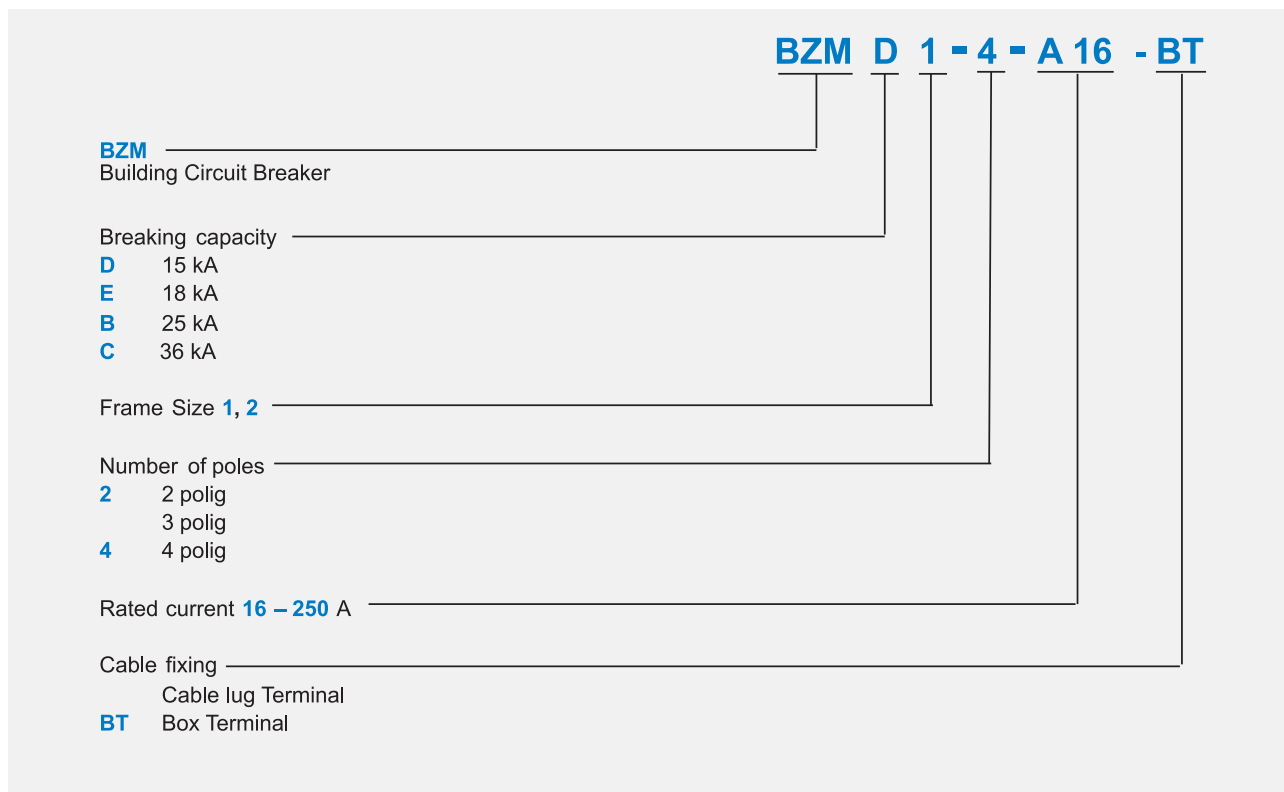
BZM D 1 - 4 - A 16 - BT

BZM
Building Circuit Breaker

Breaking capacity
D 15 kA
E 18 kA
B 25 kA
C 36 kA

Frame Size 1, 2

Number of poles
2 2 polig
3 polig
4 4 polig

Rated current 16 – 250 A

Cable fixing
Cable lug Terminal
BT Box Terminal